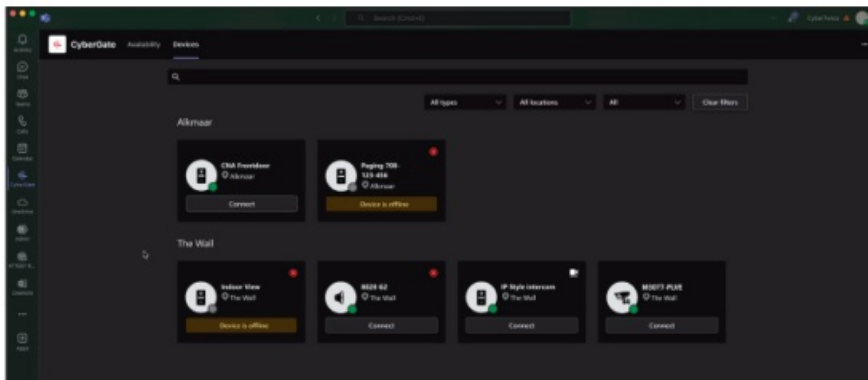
Search (Cmd+E)

CyberGate Availability Devices

All types All locations All Clear filters

Alkmaar

CNA Frontdoor
Alkmaar
Connect

Paging 700-123-456
Alkmaar
Device is offline

The Wall

Indoor View
The Wall
Device is offline

8028 G2
The Wall
Connect

IP Style intercom
The Wall
Connect

M3077-PLVE
The Wall
Connect

Activity
Chat
Teams
Calls
Calendar
CyberGate
OneDrive
Apps